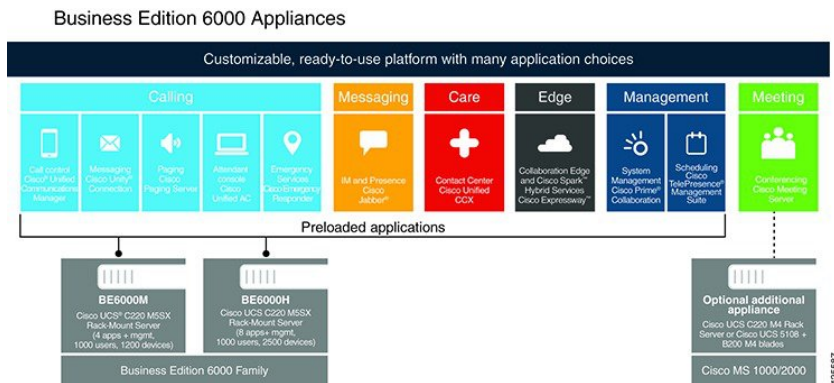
Business Edition 6000 Appliances

Customizable, ready-to-use platform with many application choices

Calling

Call control Cisco Unified Communications Manager

Messaging Cisco Unity® Connection

Paging Cisco Paging Server

Attendant console Cisco Unified AC

Emergency Services Cisco Emergency Responder

Messaging

IM and Presence Cisco Jabber®

Care

Contact Center Cisco Unified CCX

Edge

Collaboration Edge and Cisco Spark™ Hybrid Services Cisco Expressway™

Management

System Management Cisco Prime® Collaboration

Scheduling Cisco TelePresence® Management Suite

Meeting

Conferencing Cisco Meeting Server

Preloaded applications

BE6000M
Cisco UCS® C220 M5SX Rack-Mount Server (4 apps + mgmt, 1000 users, 1200 devices)

BE6000H
Cisco UCS C220 M5SX Rack-Mount Server (8 apps + mgmt, 1000 users, 2500 devices)

Business Edition 6000 Family

Optional additional appliance
Cisco UCS C220 M4 Rack Server or Cisco UCS 5108 + B200 M4 blades

Cisco MS 1000/2000